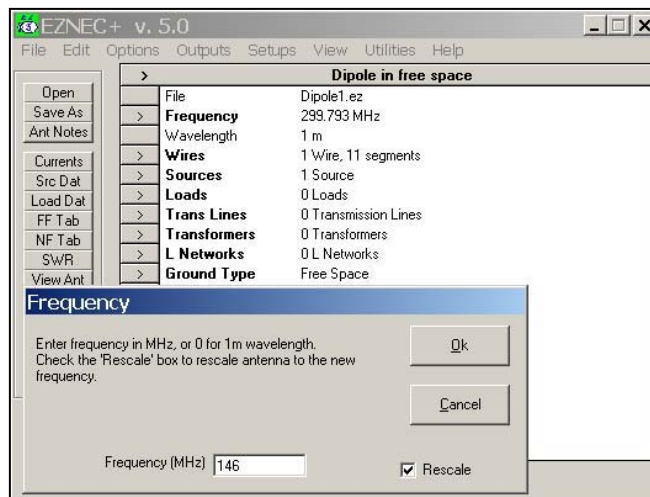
EZNEC+ v. 5.0

File Edit Options Outputs Setups View Utilities Help

Open
Save As
Ant Notes
Currents
Src Dat
Load Dat
FF Tab
NF Tab
SWR
View Ant

| > | Dipole in free space |
|---|---|
| File | Dipole1.ez |
| > Frequency | 299.793 MHz |
| Wavelength | 1 m |
| > Wires | 1 Wire, 11 segments |
| > Sources | 1 Source |
| > Loads | 0 Loads |
| > Trans Lines | 0 Transmission Lines |
| > Transformers | 0 Transformers |
| > L Networks | 0 L Networks |
| > Ground Type | Free Space |

Frequency

Enter frequency in MHz, or 0 for 1m wavelength.
Check the 'Rescale' box to rescale antenna to the new frequency.

Ok

Cancel

Frequency (MHz) 146

Rescale